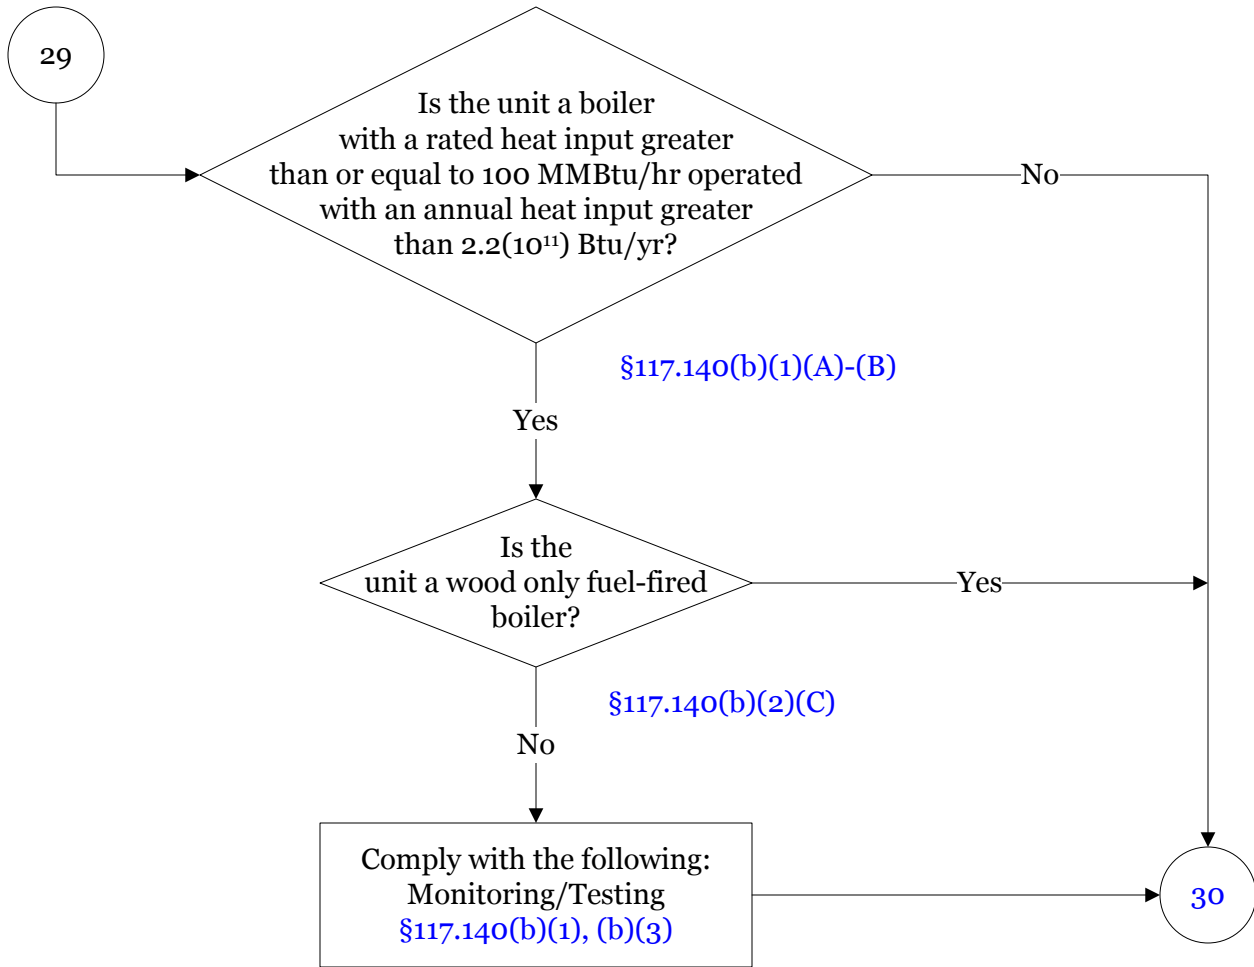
29

Is the unit a boiler with a rated heat input greater than or equal to 100 MMBtu/hr operated with an annual heat input greater than $2.2(10^{11})$ Btu/yr?

No

§117.140(b)(1)(A)-(B)

Yes

Is the unit a wood only fuel-fired boiler?

Yes

§117.140(b)(2)(C)

No

Comply with the following:
Monitoring/Testing
§117.140(b)(1), (b)(3)

30